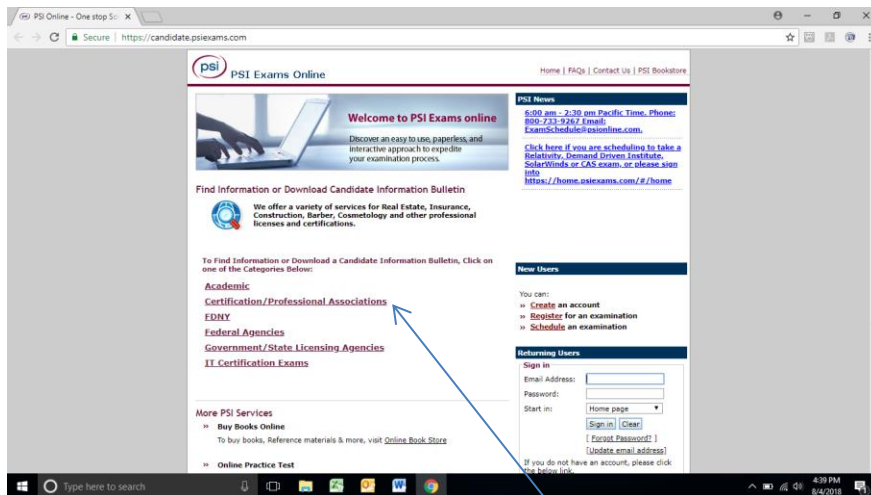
PSI Online - One stop So ×

Secure | https://candidate.psiexams.com

psi PSI Exams Online

Home | FAQs | Contact Us | PSI Bookstore

Welcome to PSI Exams online

Discover an easy to use, paperless, and interactive approach to expedite your examination process.

Find Information or Download Candidate Information Bulletin

We offer a variety of services for Real Estate, Insurance, Construction, Barber, Cosmetology and other professional licenses and certifications.

To Find Information or Download a Candidate Information Bulletin, Click on one of the Categories Below:

Academic
Certification/Professional Associations
FDNY
Federal Agencies
Government/State Licensing Agencies
IT Certification Exams

More PSI Services

» Buy Books Online
To buy books, Reference materials & more, visit Online Book Store

» Online Practice Test

PSI News

6:00 am - 2:30 pm Pacific Time. Phone: 800-733-9267 Email: ExamSchedule@psionline.com.

Click here if you are scheduling to take a Relativity, Demand Driven Institute, SolarWinds or CAS exam, or please sign into https://home.psiexams.com/#/home

New Users

You can:
» Create an account
» Register for an examination
» Schedule an examination

Returning Users

Sign in
Email Address:
Password:
Start in: Home page
Sign in Clear
[ Forgot Password? ]
[Update email address]
If you do not have an account, please click the below link.

Type here to search

4:39 PM
8/4/2018